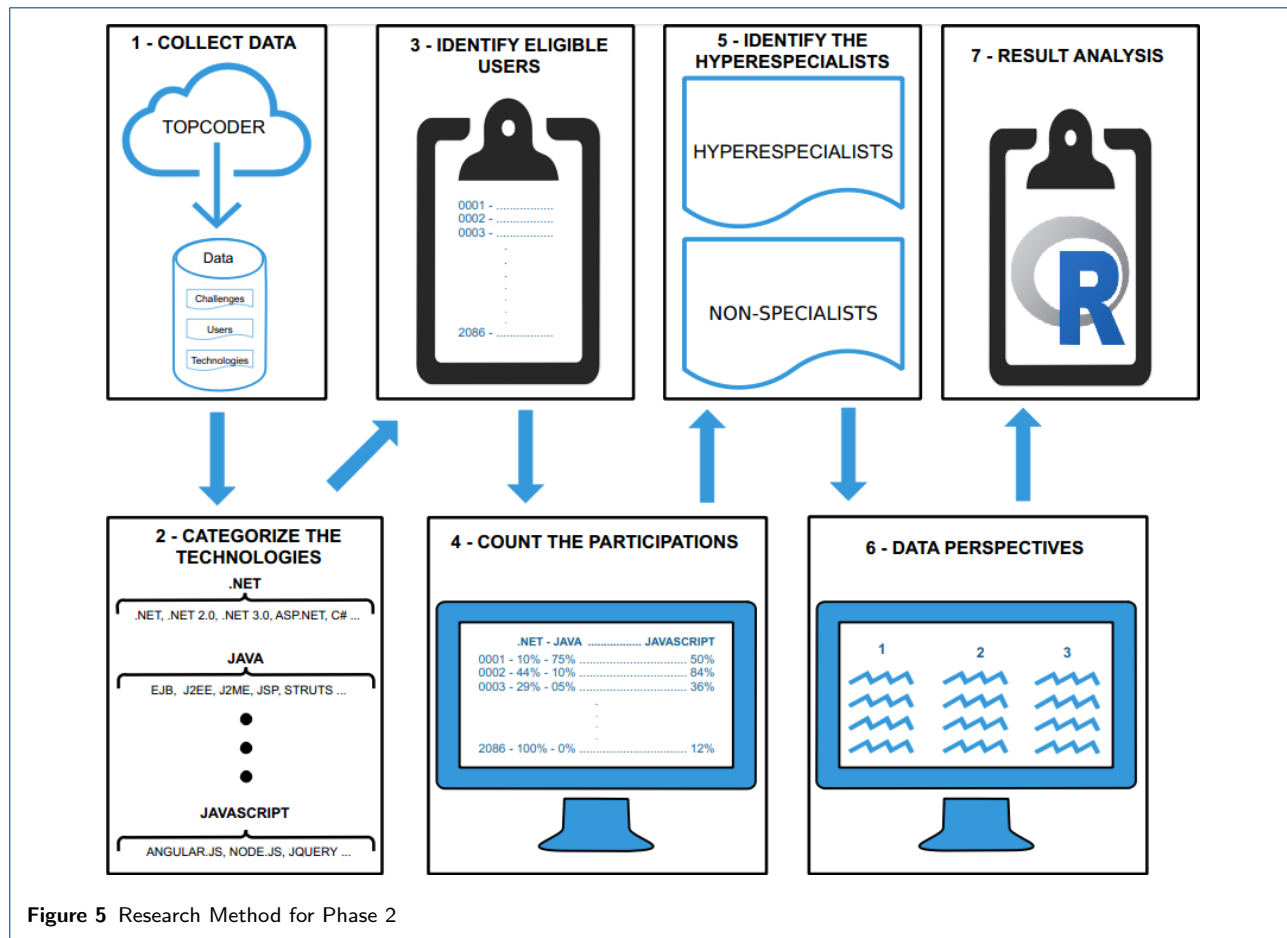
1 - COLLECT DATA

TOPCODER

Data

Challenges

Users

Technologies

3 - IDENTIFY ELIGIBLE USERS

0001 - ...................
0002 - ...................
0003 - ...................
.
.
.
2086 - ...................

5 - IDENTIFY THE HYPERESPECIALISTS

HYPERESPECIALISTS

NON-SPECIALISTS

7 - RESULT ANALYSIS

R

2 - CATEGORIZE THE TECHNOLOGIES

.NET

.NET, .NET 2.0, .NET 3.0, ASP.NET, C# ...

JAVA

EJB, J2EE, J2ME, JSP, STRUTS ...

JAVASCRIPT

ANGULAR.JS, NODE.JS, JQUERY ...

4 - COUNT THE PARTICIPATIONS

.NET - JAVA ................ JAVASCRIPT
0001 - 10% - 75% .................................. 50%
0002 - 44% - 10% .................................. 84%
0003 - 29% - 05% .................................. 36%
.
.
.
2086 - 100% - 0% ................................ 12%

6 - DATA PERSPECTIVES

1

2

3

Figure 5 Research Method for Phase 2